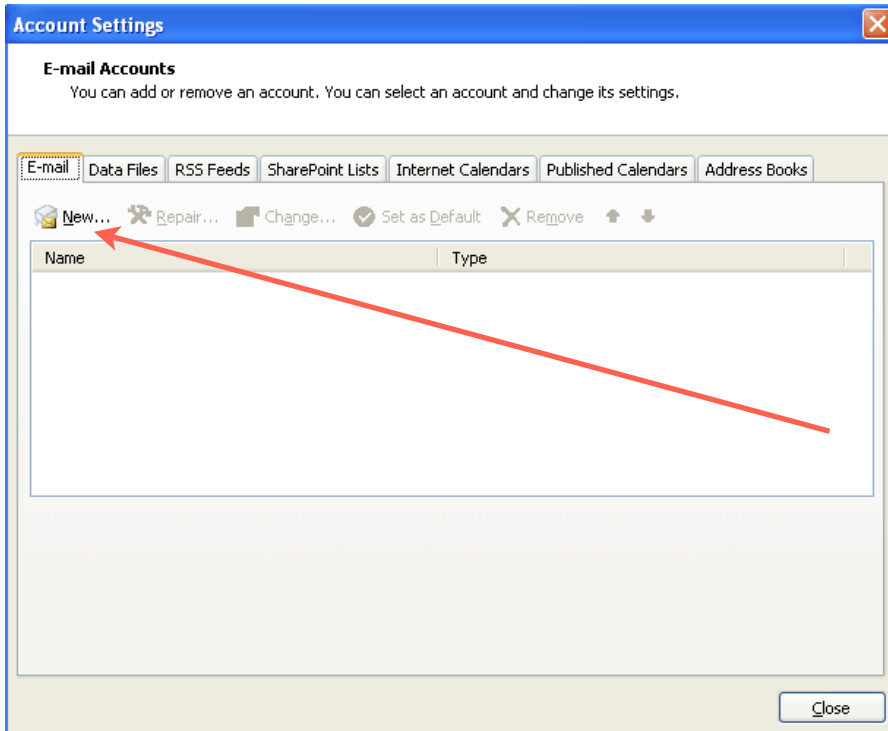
Account Settings

E-mail Accounts
You can add or remove an account. You can select an account and change its settings.

E-mail | Data Files | RSS Feeds | SharePoint Lists | Internet Calendars | Published Calendars | Address Books

New... Repair... Change... Set as Default Remove

| Name | Type |
|---|---|

Close